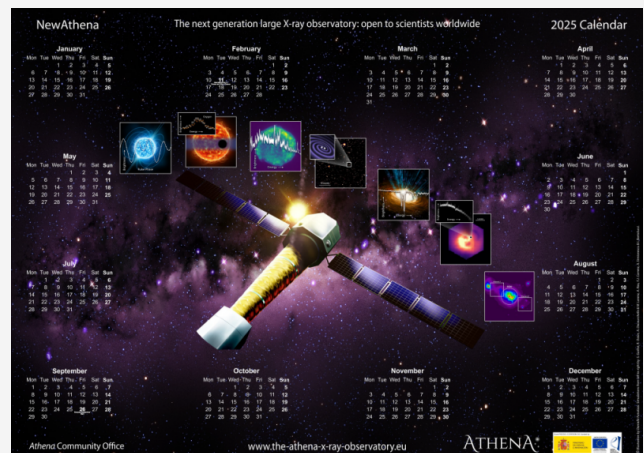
NewAthena

The next generation large X-ray observatory: open to scientists worldwide

2025 Calendar

January

| Mon | Tue | Wed | Thu | Fri | Sat | Sun |
|---|---|---|---|---|---|---|
| | | 1 | 2 | 3 | 4 | 5 |
| 6 | 7 | 8 | 9 | 10 | 11 | 12 |
| 13 | 14 | 15 | 16 | 17 | 18 | 19 |
| 20 | 21 | 22 | 23 | 24 | 25 | 26 |
| 27 | 28 | 29 | 30 | 31 | | |

February

| Mon | Tue | Wed | Thu | Fri | Sat | Sun |
|---|---|---|---|---|---|---|
| | | | | | 1 | 2 |
| 3 | 4 | 5 | 6 | 7 | 8 | 9 |
| 10 | 11 | 12 | 13 | 14 | 15 | 16 |
| 17 | 18 | 19 | 20 | 21 | 22 | 23 |
| 24 | 25 | 26 | 27 | 28 | | |

March

| Mon | Tue | Wed | Thu | Fri | Sat | Sun |
|---|---|---|---|---|---|---|
| | | | | | 1 | 2 |
| 3 | 4 | 5 | 6 | 7 | 8 | 9 |
| 10 | 11 | 12 | 13 | 14 | 15 | 16 |
| 17 | 18 | 19 | 20 | 21 | 22 | 23 |
| 24 | 25 | 26 | 27 | 28 | 29 | 30 |
| 31 | | | | | | |

April

| Mon | Tue | Wed | Thu | Fri | Sat | Sun |
|---|---|---|---|---|---|---|
| | 1 | 2 | 3 | 4 | 5 | 6 |
| 7 | 8 | 9 | 10 | 11 | 12 | 13 |
| 14 | 15 | 16 | 17 | 18 | 19 | 20 |
| 21 | 22 | 23 | 24 | 25 | 26 | 27 |
| 28 | 29 | 30 | | | | |

May

| Mon | Tue | Wed | Thu | Fri | Sat | Sun |
|---|---|---|---|---|---|---|
| | | | 1 | 2 | 3 | 4 |
| 5 | 6 | 7 | 8 | 9 | 10 | 11 |
| 12 | 13 | 14 | 15 | 16 | 17 | 18 |
| 19 | 20 | 21 | 22 | 23 | 24 | 25 |
| 26 | 27 | 28 | 29 | 30 | 31 | |

June

| Mon | Tue | Wed | Thu | Fri | Sat | Sun |
|---|---|---|---|---|---|---|
| | | | | | | 1 |
| 2 | 3 | 4 | 5 | 6 | 7 | 8 |
| 9 | 10 | 11 | 12 | 13 | 14 | 15 |
| 16 | 17 | 18 | 19 | 20 | 21 | 22 |
| 23 | 24 | 25 | 26 | 27 | 28 | 29 |
| 30 | | | | | | |

July

| Mon | Tue | Wed | Thu | Fri | Sat | Sun |
|---|---|---|---|---|---|---|
| | 1 | 2 | 3 | 4 | 5 | 6 |
| 7 | 8 | 9 | 10 | 11 | 12 | 13 |
| 14 | 15 | 16 | 17 | 18 | 19 | 20 |
| 21 | 22 | 23 | 24 | 25 | 26 | 27 |
| 28 | 29 | 30 | 31 | | | |

August

| Mon | Tue | Wed | Thu | Fri | Sat | Sun |
|---|---|---|---|---|---|---|
| | | | | 1 | 2 | 3 |
| 4 | 5 | 6 | 7 | 8 | 9 | 10 |
| 11 | 12 | 13 | 14 | 15 | 16 | 17 |
| 18 | 19 | 20 | 21 | 22 | 23 | 24 |
| 25 | 26 | 27 | 28 | 29 | 30 | 31 |

September

| Mon | Tue | Wed | Thu | Fri | Sat | Sun |
|---|---|---|---|---|---|---|
| 1 | 2 | 3 | 4 | 5 | 6 | 7 |
| 8 | 9 | 10 | 11 | 12 | 13 | 14 |
| 15 | 16 | 17 | 18 | 19 | 20 | 21 |
| 22 | 23 | 24 | 25 | 26 | 27 | 28 |
| 29 | 30 | | | | | |

October

| Mon | Tue | Wed | Thu | Fri | Sat | Sun |
|---|---|---|---|---|---|---|
| | | 1 | 2 | 3 | 4 | 5 |
| 6 | 7 | 8 | 9 | 10 | 11 | 12 |
| 13 | 14 | 15 | 16 | 17 | 18 | 19 |
| 20 | 21 | 22 | 23 | 24 | 25 | 26 |
| 27 | 28 | 29 | 30 | 31 | | |

November

| Mon | Tue | Wed | Thu | Fri | Sat | Sun |
|---|---|---|---|---|---|---|
| | | | | | 1 | 2 |
| 3 | 4 | 5 | 6 | 7 | 8 | 9 |
| 10 | 11 | 12 | 13 | 14 | 15 | 16 |
| 17 | 18 | 19 | 20 | 21 | 22 | 23 |
| 24 | 25 | 26 | 27 | 28 | 29 | 30 |

December

| Mon | Tue | Wed | Thu | Fri | Sat | Sun |
|---|---|---|---|---|---|---|
| 1 | 2 | 3 | 4 | 5 | 6 | 7 |
| 8 | 9 | 10 | 11 | 12 | 13 | 14 |
| 15 | 16 | 17 | 18 | 19 | 20 | 21 |
| 22 | 23 | 24 | 25 | 26 | 27 | 28 |
| 29 | 30 | 31 | | | | |

Athena Community Office

www.the-athena-x-ray-observatory.eu

ATHENA

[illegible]